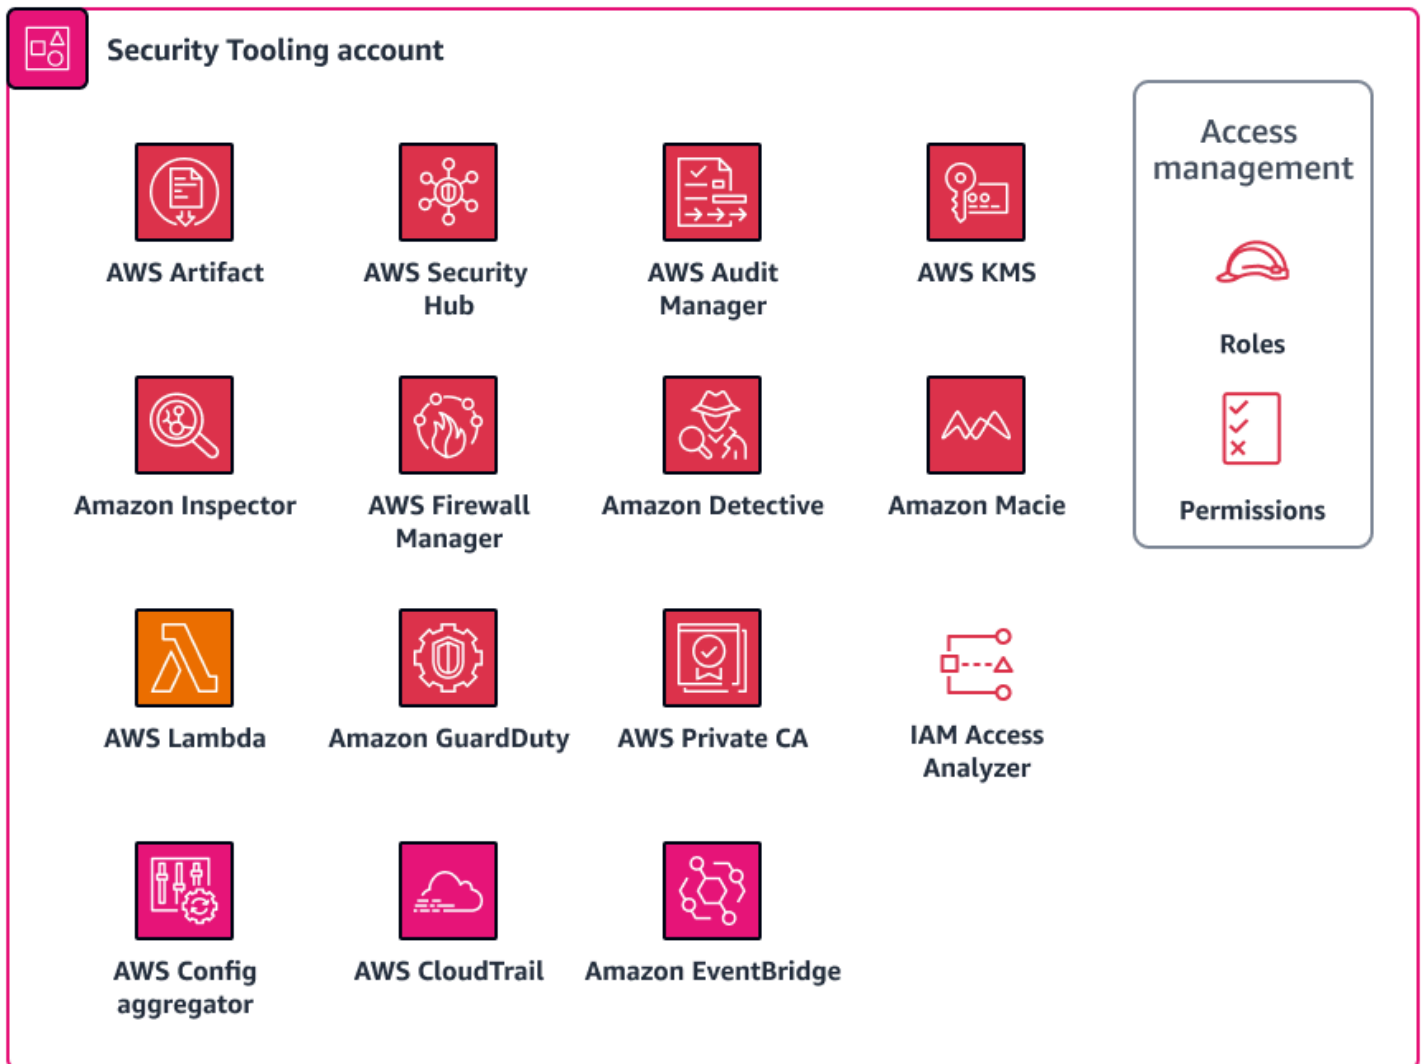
Security Tooling account

AWS Artifact

AWS Security Hub

AWS Audit Manager

AWS KMS

Access management

Roles

Permissions

Amazon Inspector

AWS Firewall Manager

Amazon Detective

Amazon Macie

AWS Lambda

Amazon GuardDuty

AWS Private CA

IAM Access Analyzer

AWS Config aggregator

AWS CloudTrail

Amazon EventBridge